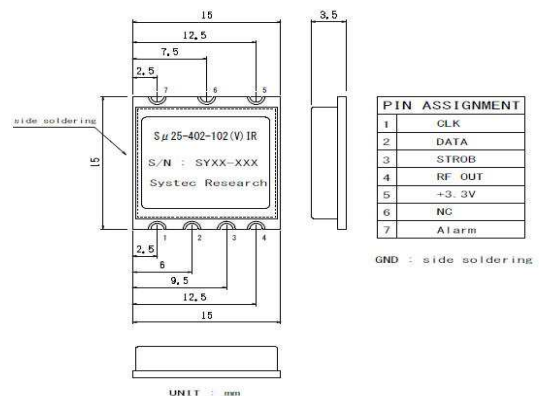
15

12.5

7.5

2.5

7

6

5

3.5

side soldering

15

S$\mu$25-402-102(V)IR

S/N : SYXX-XXX

Systec Research

1

2

3

4

2.5

6

9.5

12.5

15

| PIN ASSIGNMENT | |
|---|---|
| 1 | CLK |
| 2 | DATA |
| 3 | STROB |
| 4 | RF OUT |
| 5 | +3.3V |
| 6 | NC |
| 7 | Alarm |

GND : side soldering

UNIT : mm